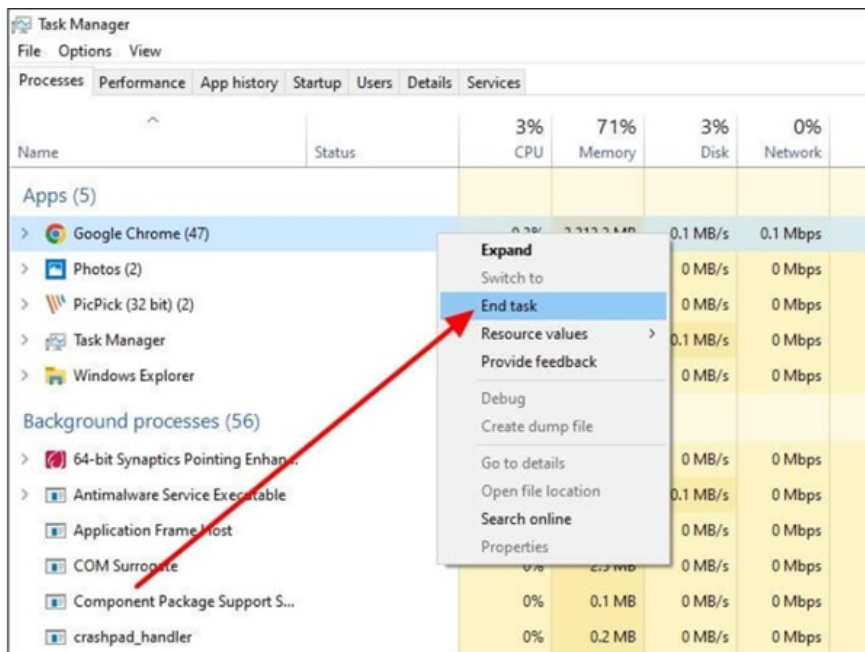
Task Manager
File Options View
Processes Performance App history Startup Users Details Services

| Name | Status | 3% CPU | 71% Memory | 3% Disk | 0% Network |
|---|---|---|---|---|---|
| Apps (5) | | | | | |
| Google Chrome (47) | | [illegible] | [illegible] | 0.1 MB/s | 0.1 Mbps |
| Photos (2) | | | | 0 MB/s | 0 Mbps |
| PicPick (32 bit) (2) | | | | 0 MB/s | 0 Mbps |
| Task Manager | | | | 0.1 MB/s | 0 Mbps |
| Windows Explorer | | | | 0 MB/s | 0 Mbps |
| Background processes (56) | | | | | |
| 64-bit Synaptics Pointing Enhan... | | | | 0 MB/s | 0 Mbps |
| Antimalware Service Executable | | | | 0.1 MB/s | 0 Mbps |
| Application Frame Host | | | | 0 MB/s | 0 Mbps |
| COM Surrogate | | 0% | 2.9 MB | 0 MB/s | 0 Mbps |
| Component Package Support S... | | 0% | 0.1 MB | 0 MB/s | 0 Mbps |
| crashpad_handler | | 0% | 0.2 MB | 0 MB/s | 0 Mbps |

Expand
Switch to
End task
Resource values >
Provide feedback
Debug
Create dump file
Go to details
Open file location
Search online
Properties